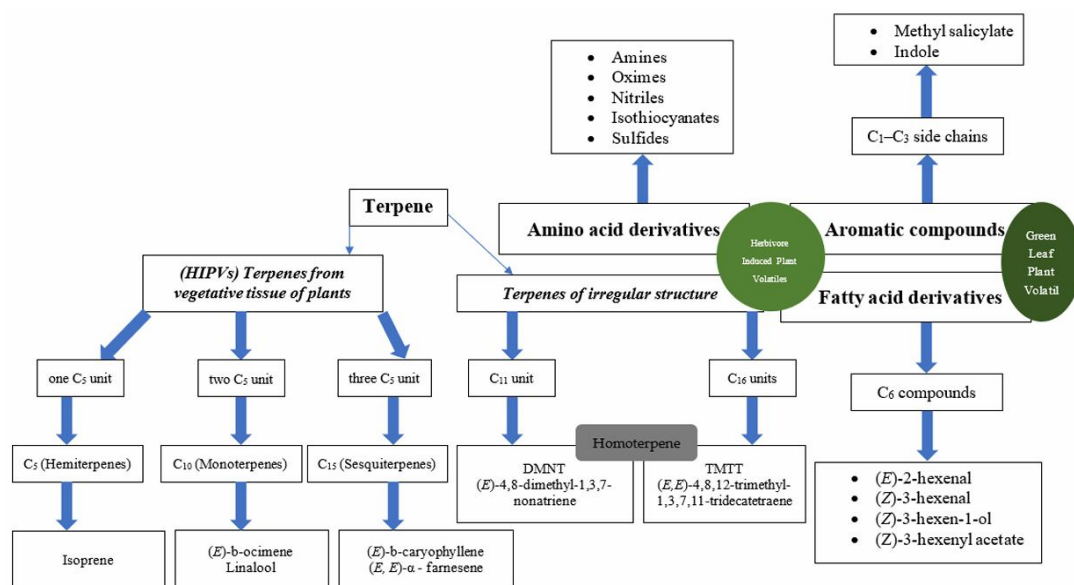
- Methyl salicylate
- Indole

- Amines
- Oximes
- Nitriles
- Isothiocyanates
- Sulfides

$C_1$–$C_3$ side chains

Terpene

Amino acid derivatives

Herbivore Induced Plant Volatiles

Aromatic compounds

Green Leaf Plant Volatil

(HIPVs) Terpenes from vegetative tissue of plants

Terpenes of irregular structure

Fatty acid derivatives

one $C_5$ unit

two $C_5$ unit

three $C_5$ unit

$C_{11}$ unit

$C_{16}$ units

$C_6$ compounds

$C_5$ (Hemiterpenes)

$C_{10}$ (Monoterpenes)

$C_{15}$ (Sesquiterpenes)

Homoterpene

DMNT (E)-4,8-dimethyl-1,3,7-nonatriene

TMTT (E,E)-4,8,12-trimethyl-1,3,7,11-tridecatetraene

- (E)-2-hexenal
- (Z)-3-hexenal
- (Z)-3-hexen-1-ol
- (Z)-3-hexenyl acetate

Isoprene

(E)-b-ocimene
Linalool

(E)-b-caryophyllene
(E, E)-α - farnesene